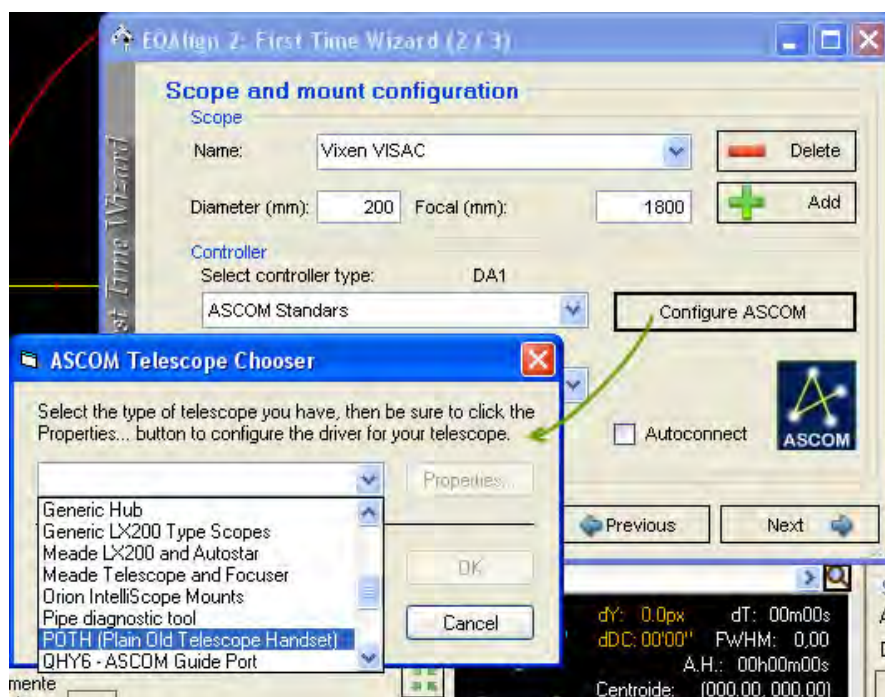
EQAlign 2: First Time Wizard (2 / 3)
First Time Wizard
Scope and mount configuration
Scope
Name: Vixen VISAC
Delete
Diameter (mm): 200 Focal (mm): 1800
Add
Controller
Select controller type: DA1
ASCOM Standards
Configure ASCOM
ASCOM Telescope Chooser
Select the type of telescope you have, then be sure to click the Properties... button to configure the driver for your telescope.
Properties...
Generic Hub
Generic LX200 Type Scopes
Meade LX200 and Autostar
Meade Telescope and Focuser
Orion IntelliScope Mounts
Pipe diagnostic tool
POTH (Plain Old Telescope Handset)
QHY6 - ASCOM Guide Port
OK
Cancel
Autoconnect
ASCOM
Previous
Next
dY: 0.0px dT: 00m00s
dDC: 00'00" FWHM: 0,00
A.H.: 00h00m00s
Centroide: (000,00, 000,00)
mente